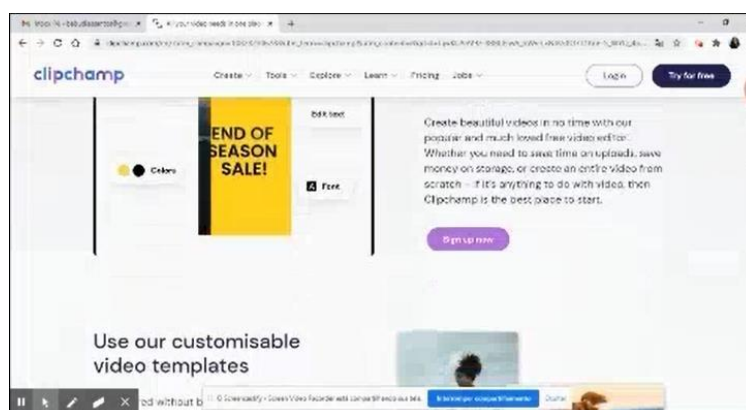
clipchamp

Create Tools Explore Learn Pricing Jobs

Login

Try for free

END OF SEASON SALE!

Edit text

Colors

Font

Create beautiful videos in no time with our popular and much loved free video editor. Whether you need to save time on uploads, save money on storage, or create an entire video from scratch – if it's anything to do with video, then Clipchamp is the best place to start.

Sign up now

Use our customisable video templates

ed without b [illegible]

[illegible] Screencastify - Screen Video Recorder está compartiendo tu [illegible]

Dejar de compartir

Ocultar